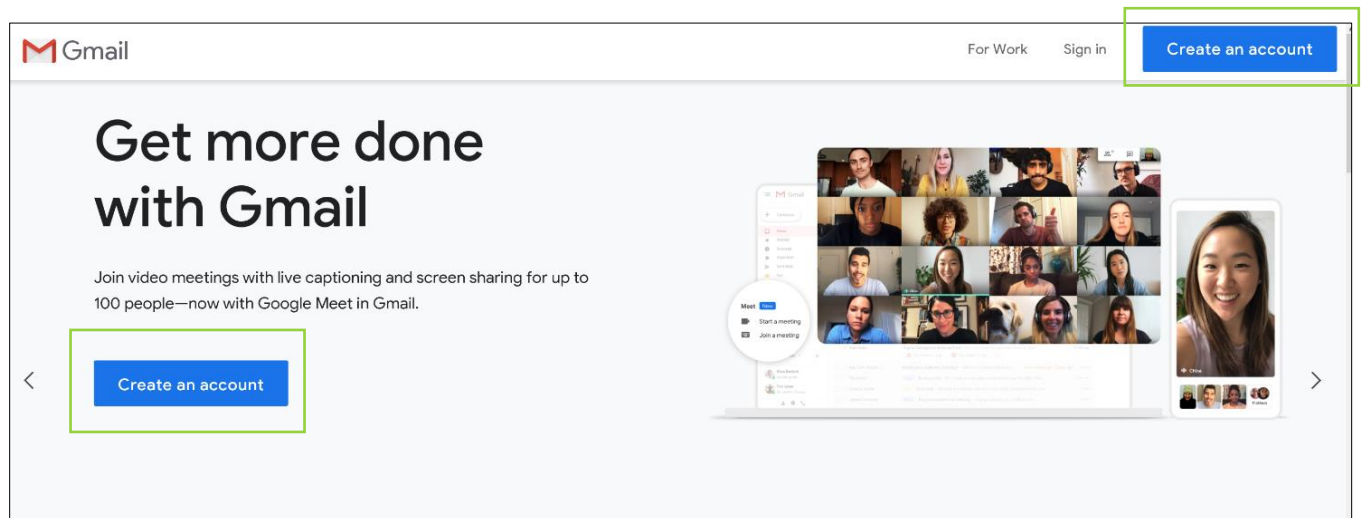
Gmail

For Work Sign in Create an account

Get more done with Gmail

Join video meetings with live captioning and screen sharing for up to 100 people—now with Google Meet in Gmail.

Create an account

Meet New
Start a meeting
Join a meeting

Gmail

‹ ›